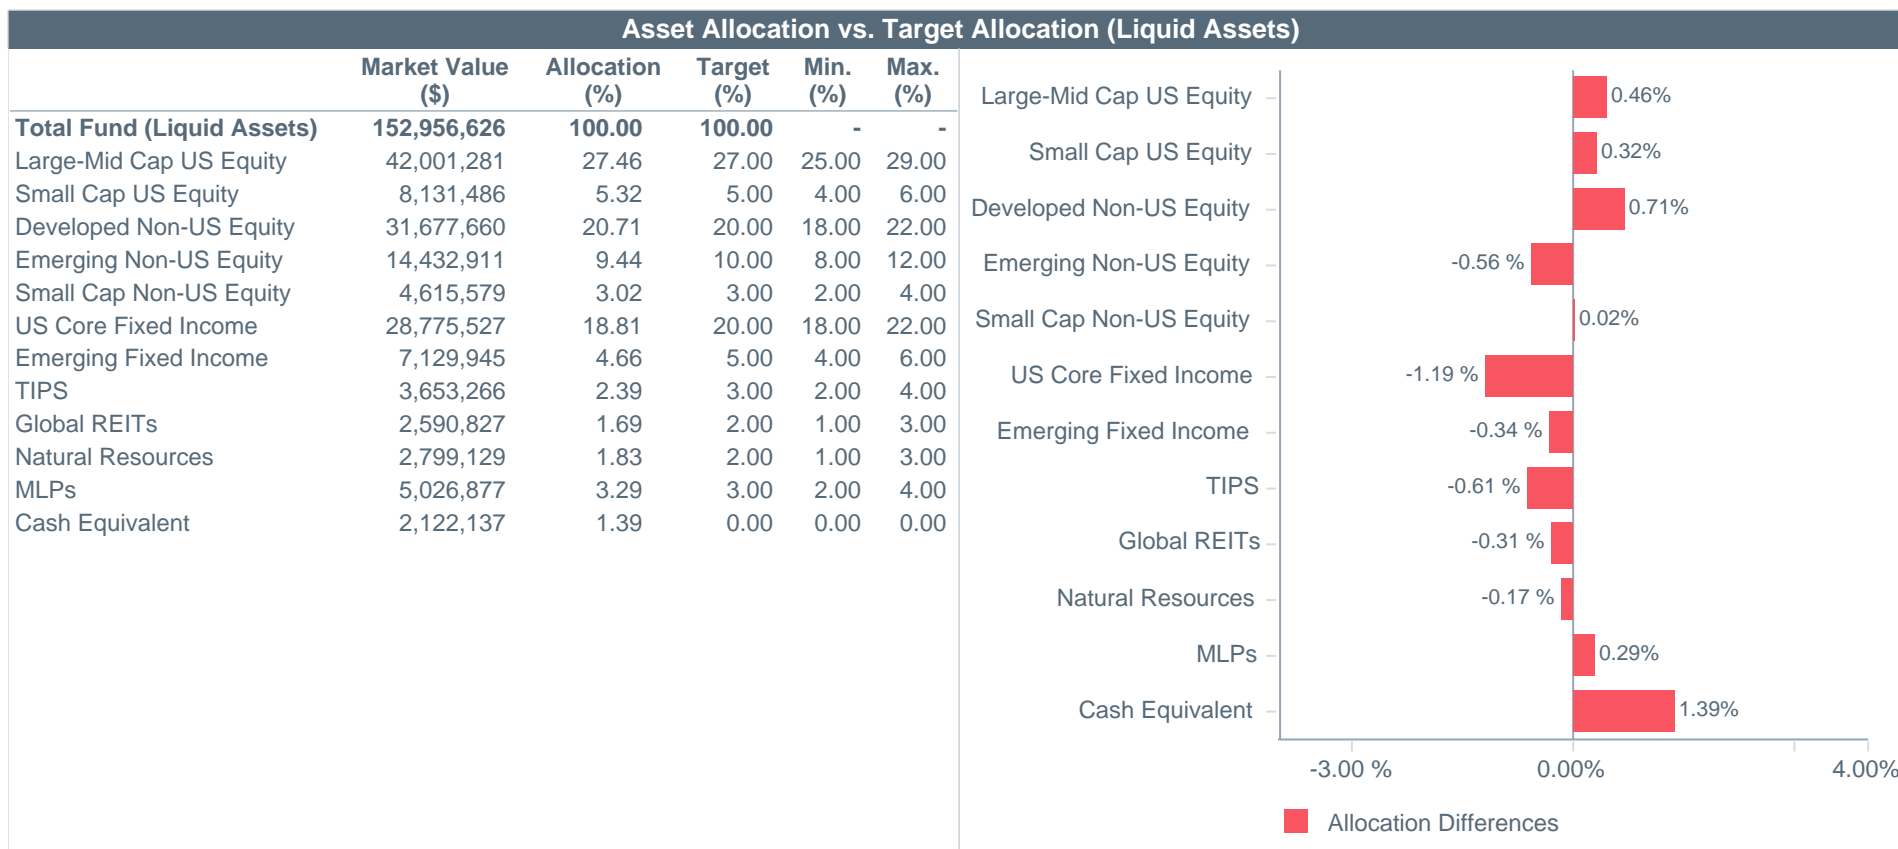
Asset Allocation vs. Target Allocation (Liquid Assets)

| | Market Value ($) | Allocation (%) | Target (%) | Min. (%) | Max. (%) |
|---|---|---|---|---|---|
| Total Fund (Liquid Assets) | 152,956,626 | 100.00 | 100.00 | - | - |
| Large-Mid Cap US Equity | 42,001,281 | 27.46 | 27.00 | 25.00 | 29.00 |
| Small Cap US Equity | 8,131,486 | 5.32 | 5.00 | 4.00 | 6.00 |
| Developed Non-US Equity | 31,677,660 | 20.71 | 20.00 | 18.00 | 22.00 |
| Emerging Non-US Equity | 14,432,911 | 9.44 | 10.00 | 8.00 | 12.00 |
| Small Cap Non-US Equity | 4,615,579 | 3.02 | 3.00 | 2.00 | 4.00 |
| US Core Fixed Income | 28,775,527 | 18.81 | 20.00 | 18.00 | 22.00 |
| Emerging Fixed Income | 7,129,945 | 4.66 | 5.00 | 4.00 | 6.00 |
| TIPS | 3,653,266 | 2.39 | 3.00 | 2.00 | 4.00 |
| Global REITs | 2,590,827 | 1.69 | 2.00 | 1.00 | 3.00 |
| Natural Resources | 2,799,129 | 1.83 | 2.00 | 1.00 | 3.00 |
| MLPs | 5,026,877 | 3.29 | 3.00 | 2.00 | 4.00 |
| Cash Equivalent | 2,122,137 | 1.39 | 0.00 | 0.00 | 0.00 |

Large-Mid Cap US Equity 0.46%
Small Cap US Equity 0.32%
Developed Non-US Equity 0.71%
Emerging Non-US Equity -0.56 %
Small Cap Non-US Equity 0.02%
US Core Fixed Income -1.19 %
Emerging Fixed Income -0.34 %
TIPS -0.61 %
Global REITs -0.31 %
Natural Resources -0.17 %
MLPs 0.29%
Cash Equivalent 1.39%

-3.00 % 0.00% 4.00%

Allocation Differences